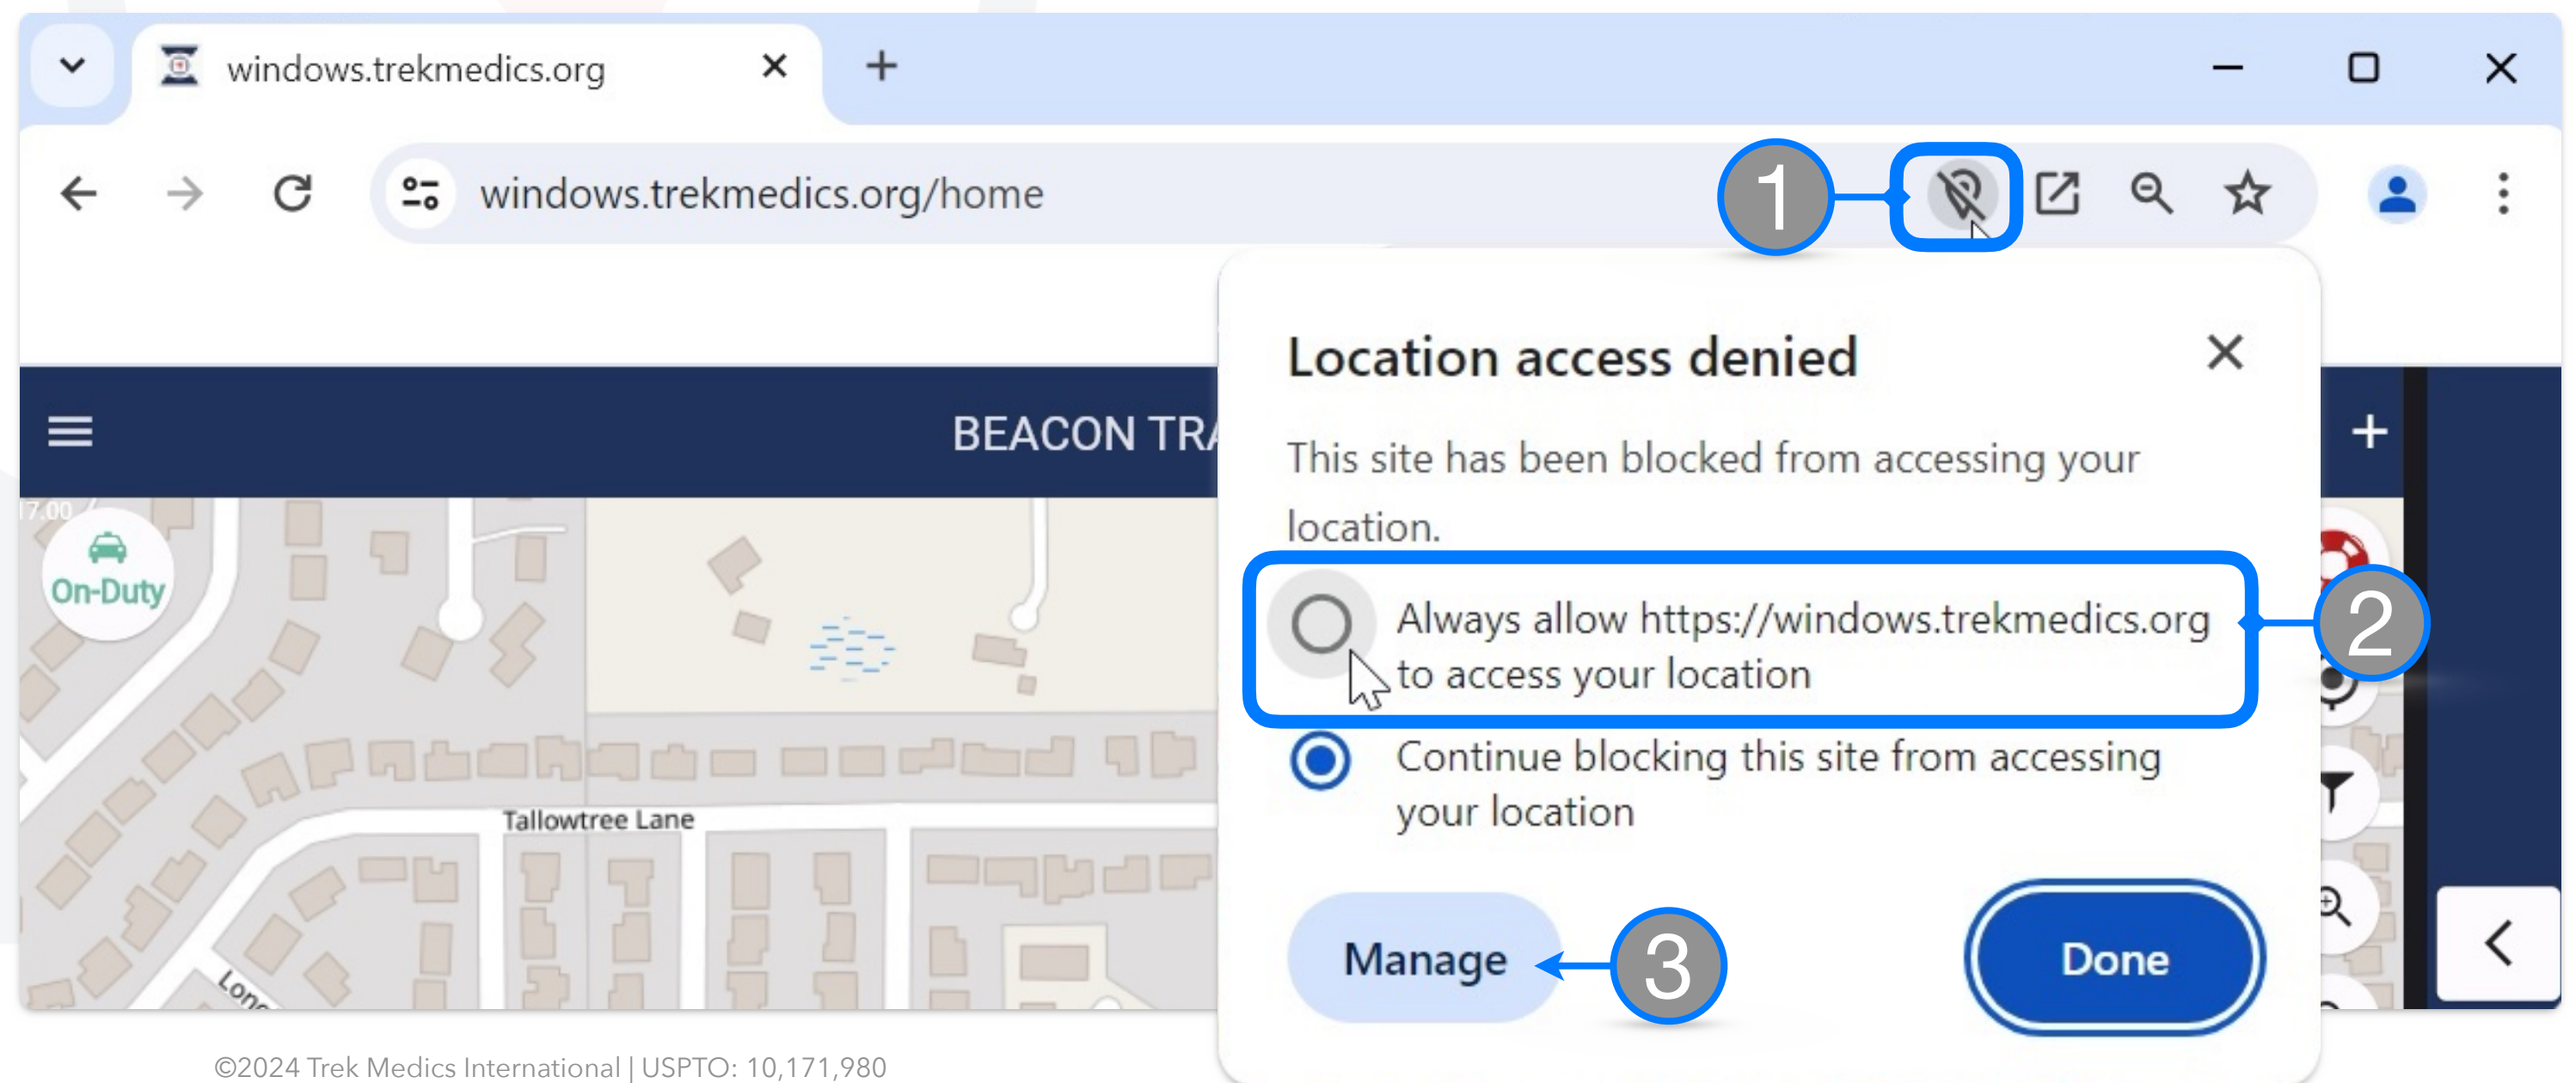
windows.trekmedics.org

windows.trekmedics.org/home

1

BEACON TRA

17:00

On-Duty

Tallowtree Lane

Long

Location access denied

This site has been blocked from accessing your location.

Always allow https://windows.trekmedics.org to access your location

2

Continue blocking this site from accessing your location

Manage

3

Done

©2024 Trek Medics International | USPTO: 10,171,980